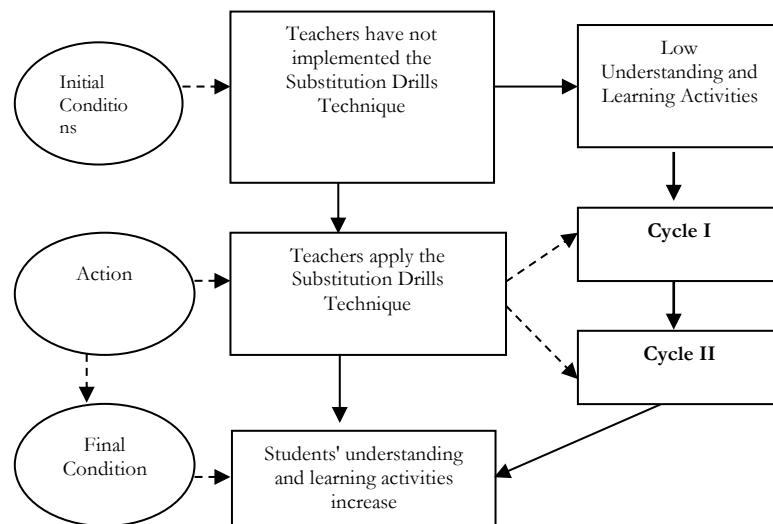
Initial Conditions

Teachers have not implemented the Substitution Drills Technique

Low Understanding and Learning Activities

Action

Teachers apply the Substitution Drills Technique

**Cycle I**

**Cycle II**

Final Condition

Students' understanding and learning activities increase